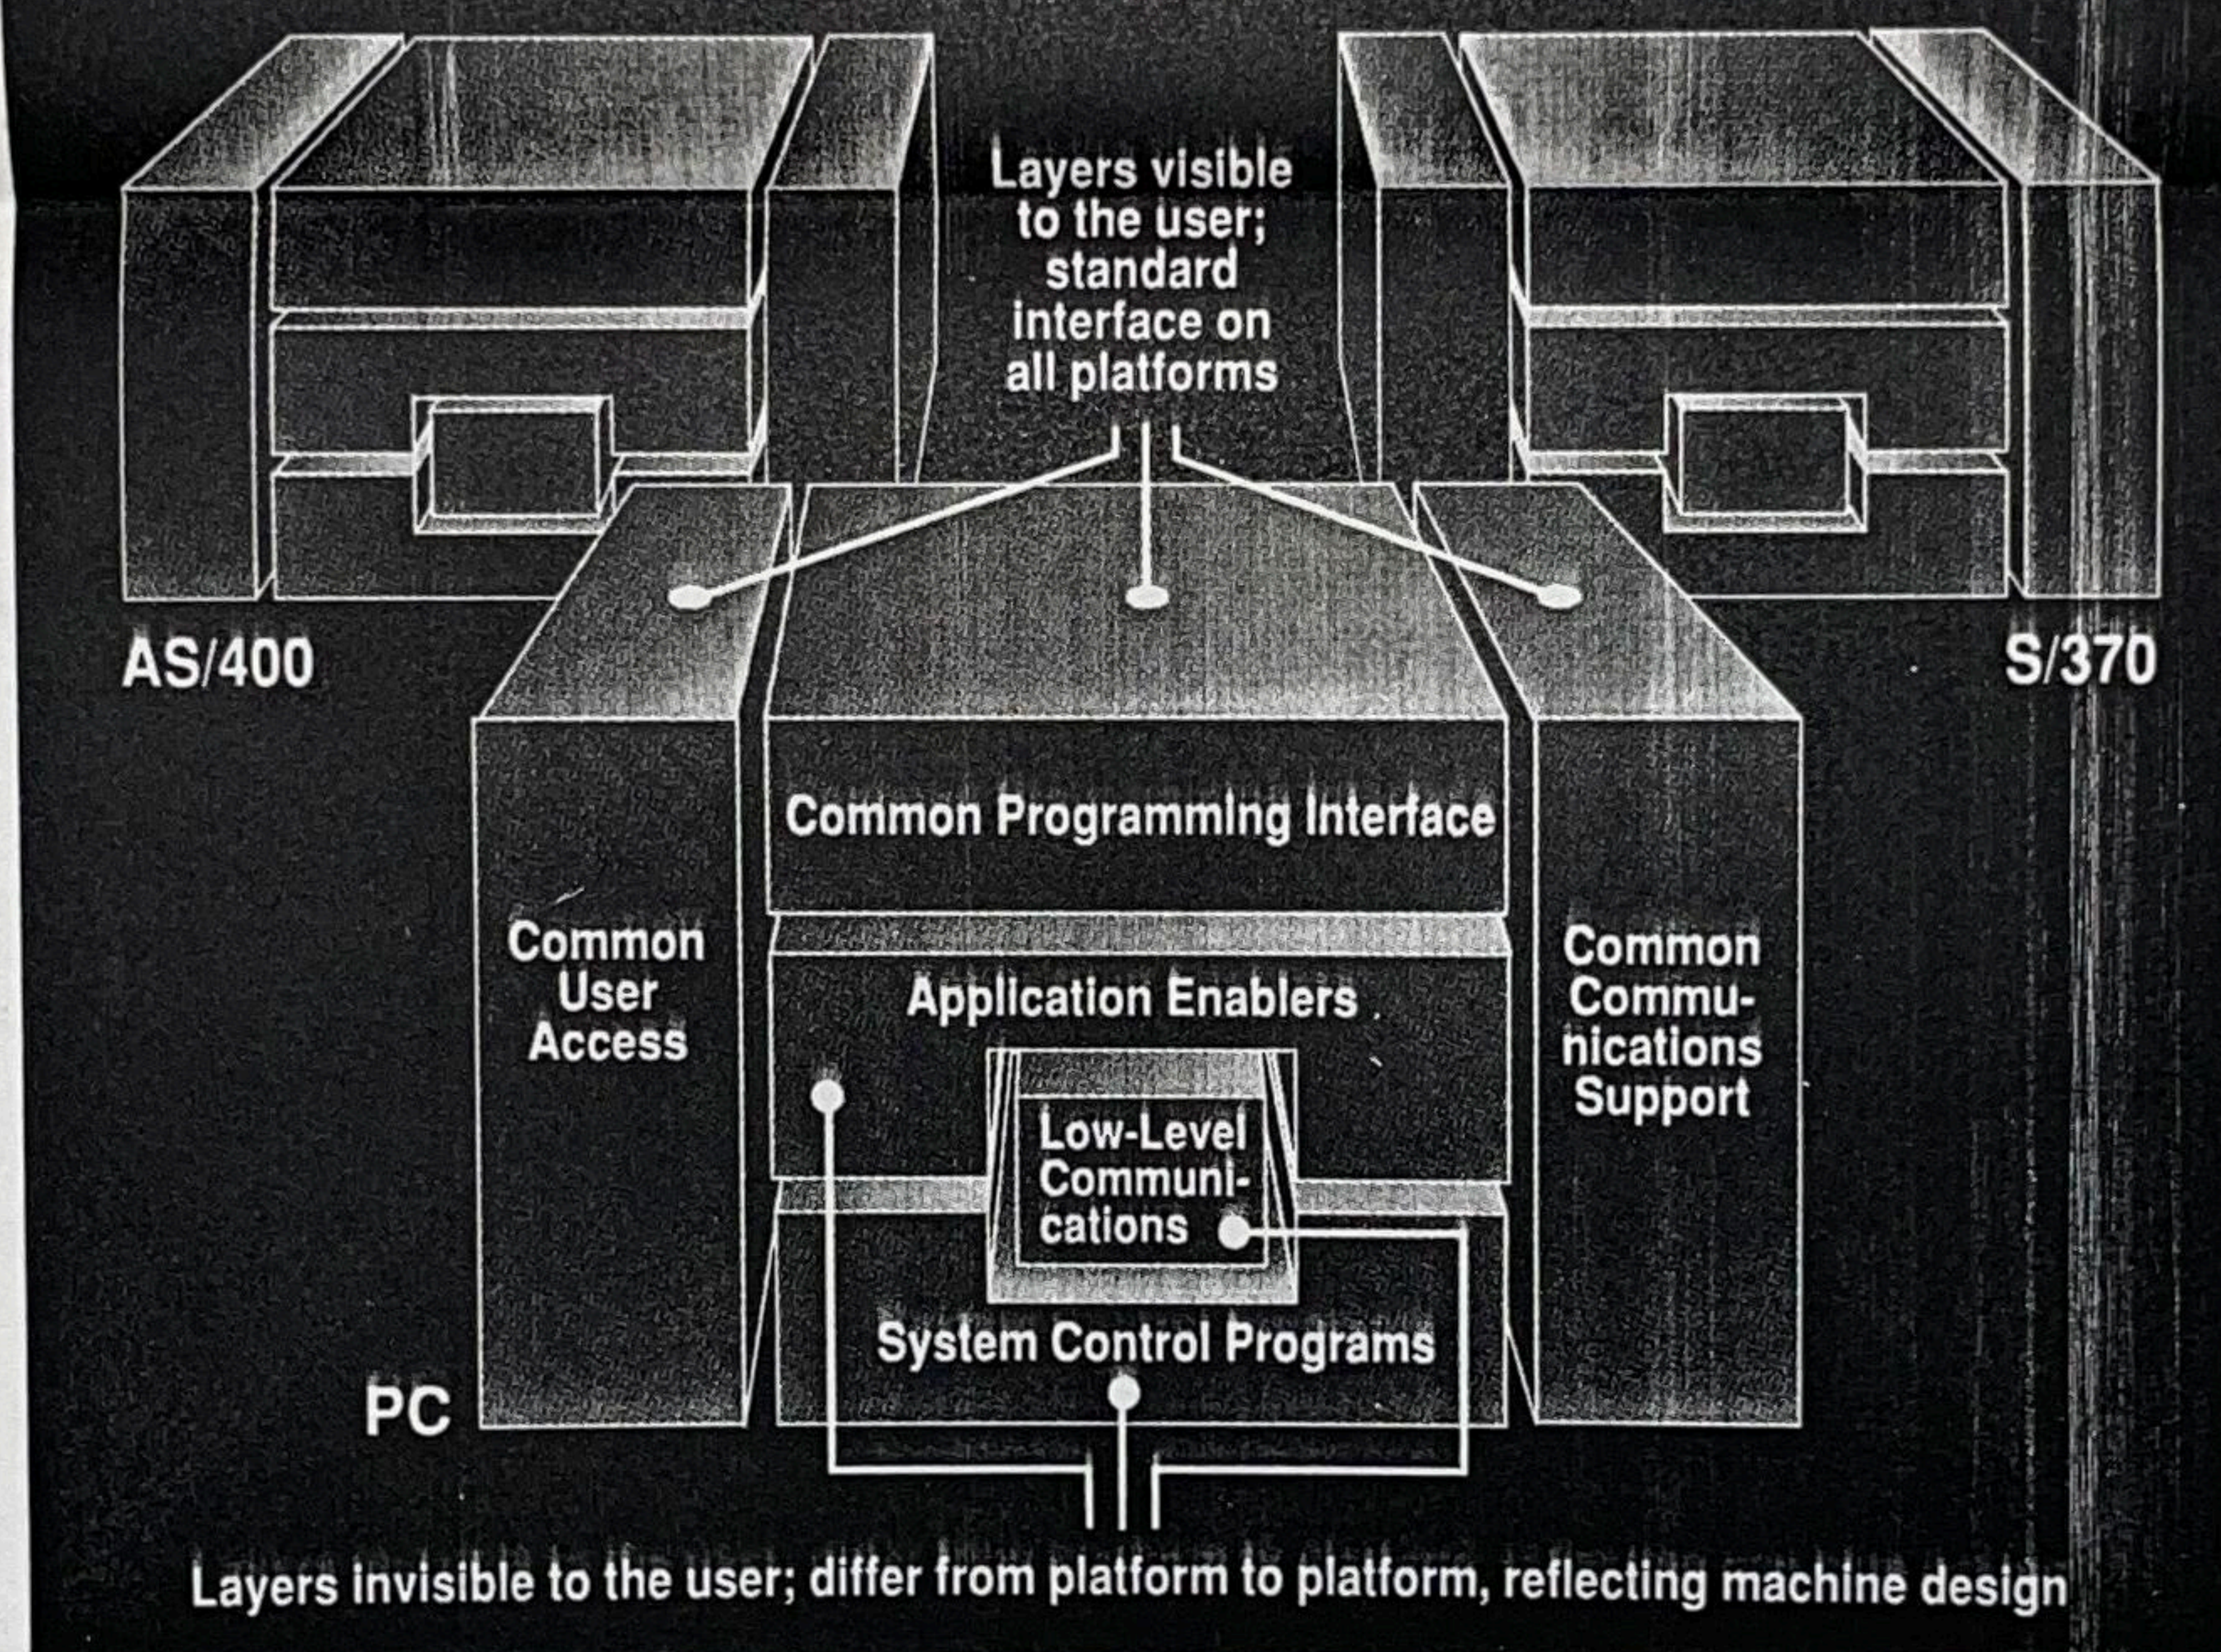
Layers visible to the user; standard interface on all platforms

AS/400

S/370

Common Programming Interface

Common User Access

Application Enablers

Common Communications Support

Low-Level Communications

System Control Programs

PC

Layers invisible to the user; differ from platform to platform, reflecting machine design